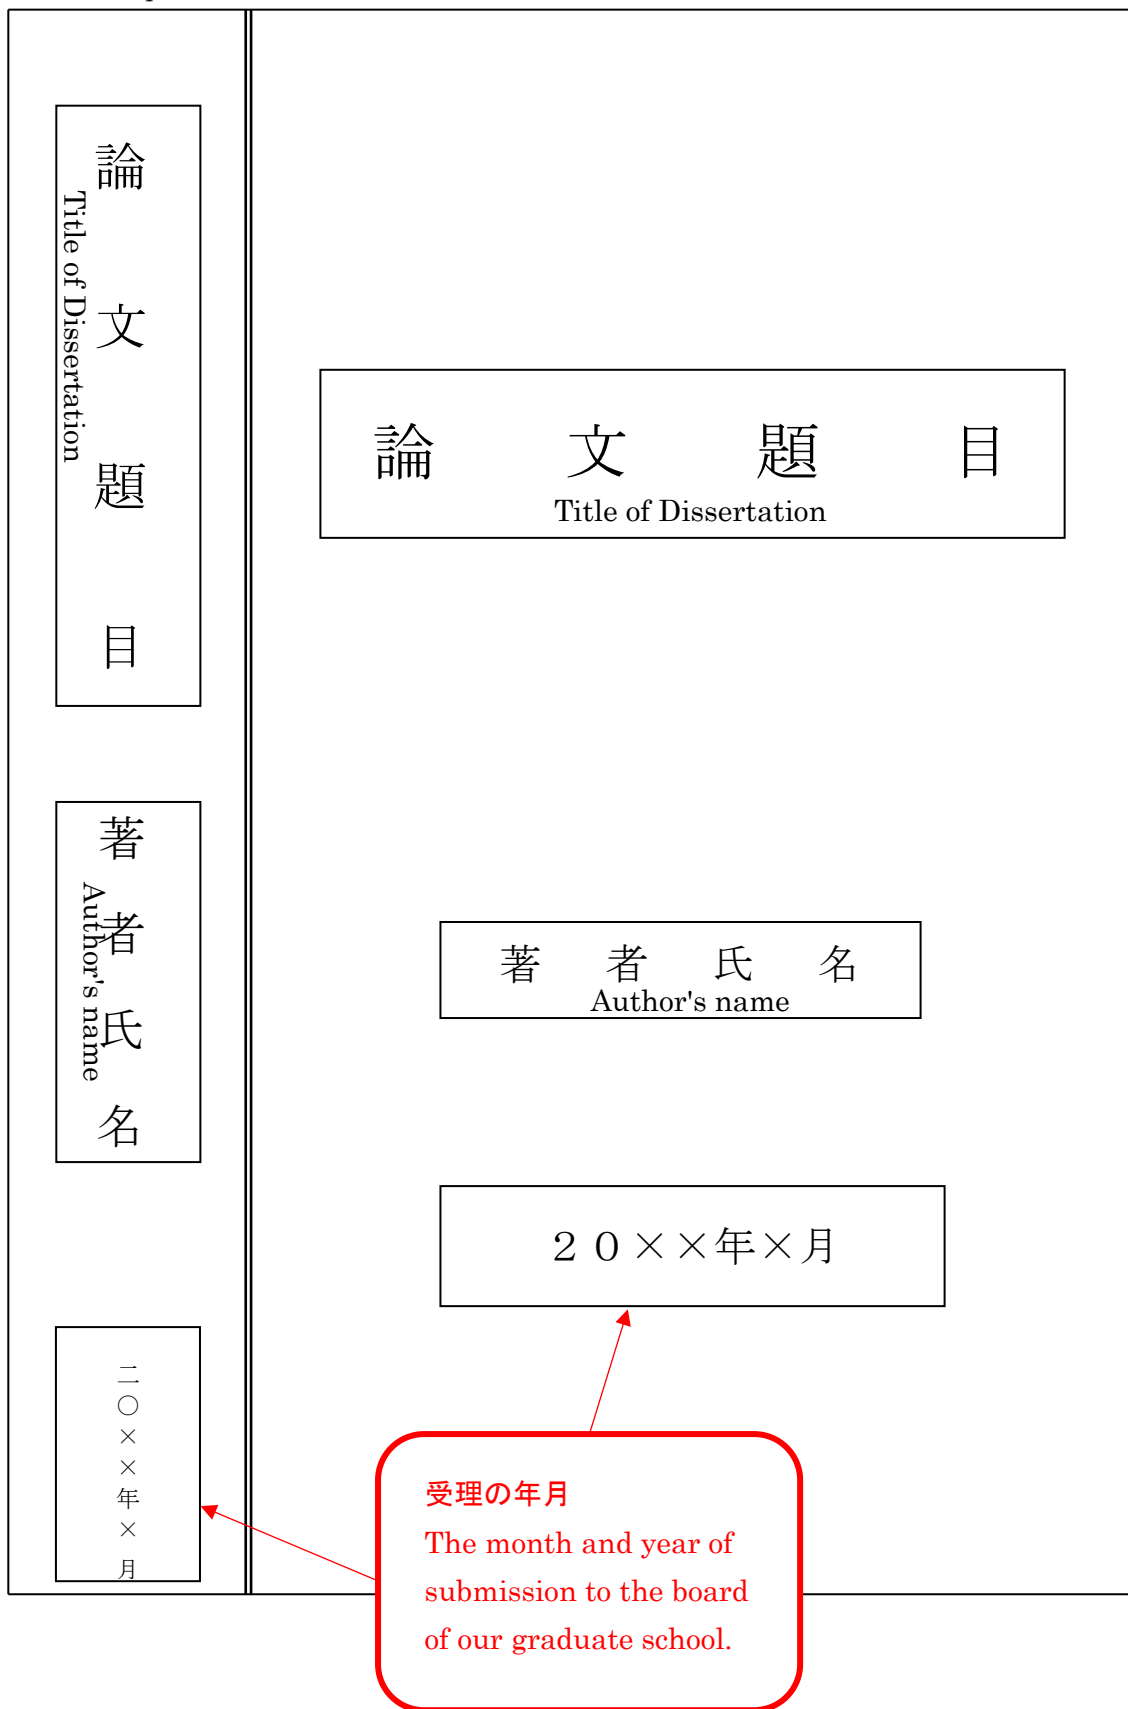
論文題目
Title of Dissertation

著者氏名
Author's name

二〇××年×月

論　文　題　目
Title of Dissertation

著　者　氏　名
Author's name

２０××年×月

受理の年月
The month and year of submission to the board of our graduate school.